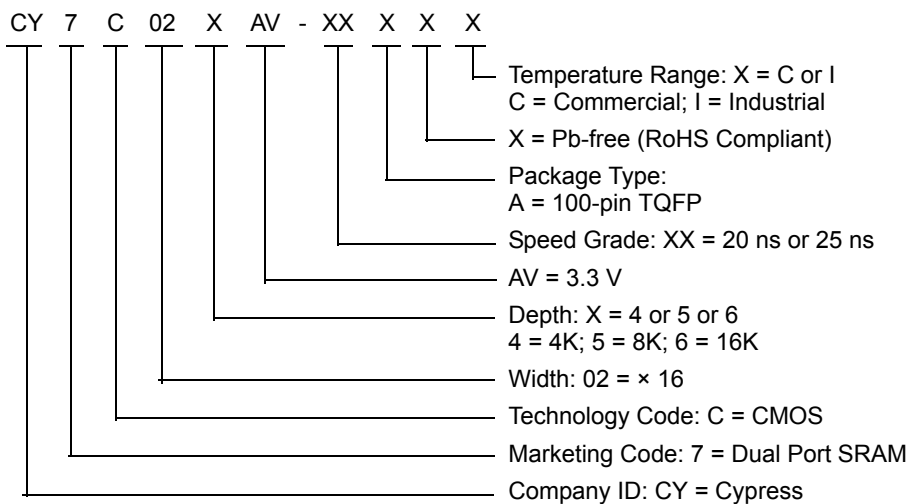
CY 7 C 02 X AV - XX X X X

Temperature Range: X = C or I
C = Commercial; I = Industrial

X = Pb-free (RoHS Compliant)

Package Type:
A = 100-pin TQFP

Speed Grade: XX = 20 ns or 25 ns

AV = 3.3 V

Depth: X = 4 or 5 or 6
4 = 4K; 5 = 8K; 6 = 16K

Width: 02 = × 16

Technology Code: C = CMOS

Marketing Code: 7 = Dual Port SRAM

Company ID: CY = Cypress